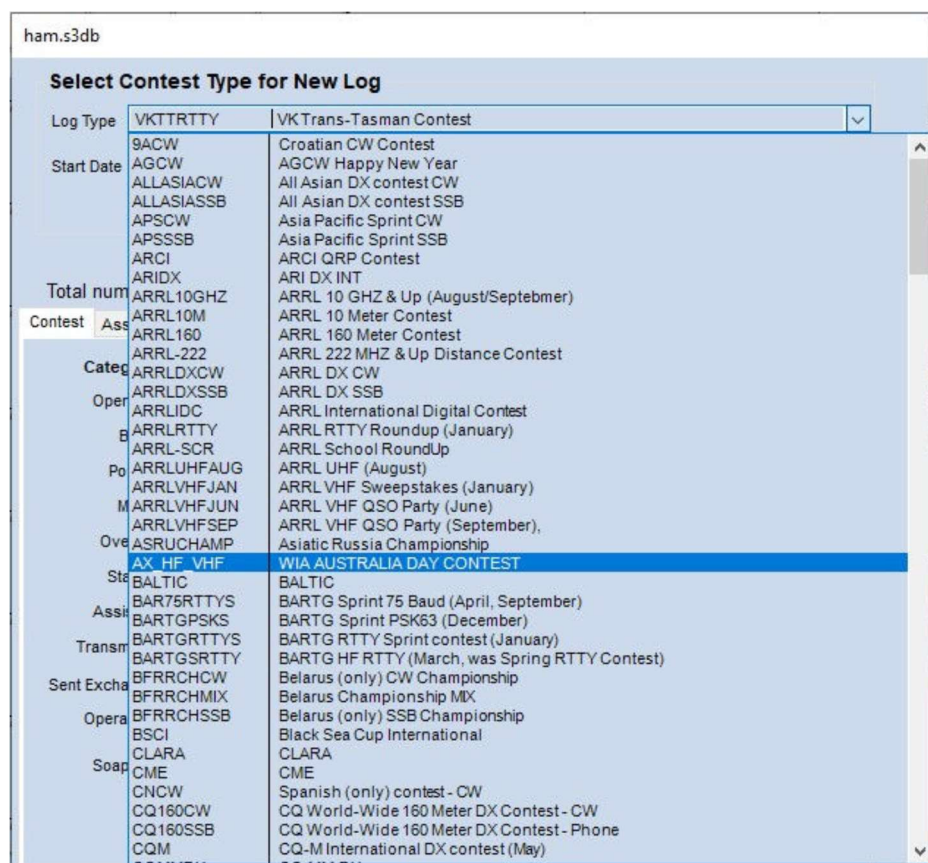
ham.s3db

Select Contest Type for New Log

Log Type VKTTRTTY | VK Trans-Tasman Contest

Start Date

Total num

Contest Ass

Categ

Oper

B

Po

M

Ove

Sta

Assi

Transm

Sent Excha

Opera

Soap

| | |
|---|---|
| 9ACW | Croatian CW Contest |
| AGCW | AGCW Happy New Year |
| ALLASIACW | All Asian DX contest CW |
| ALLASIASSB | All Asian DX contest SSB |
| APSCW | Asia Pacific Sprint CW |
| APSSSB | Asia Pacific Sprint SSB |
| ARCI | ARCI QRP Contest |
| ARIDX | ARI DX INT |
| ARRL10GHZ | ARRL 10 GHZ & Up (August/Septebmer) |
| ARRL10M | ARRL 10 Meter Contest |
| ARRL160 | ARRL 160 Meter Contest |
| ARRL-222 | ARRL 222 MHZ & Up Distance Contest |
| ARRLDXCW | ARRL DX CW |
| ARRLDXSSB | ARRL DX SSB |
| ARRLIDC | ARRL International Digital Contest |
| ARRLRTTY | ARRL RTTY Roundup (January) |
| ARRL-SCR | ARRL School RoundUp |
| ARRLUHFAUG | ARRL UHF (August) |
| ARRLVHFJAN | ARRL VHF Sweepstakes (January) |
| ARRLVHFJUN | ARRL VHF QSO Party (June) |
| ARRLVHFSEP | ARRL VHF QSO Party (September), |
| ASRUCHAMP | Asiatic Russia Championship |
| AX_HF_VHF | WIA AUSTRALIA DAY CONTEST |
| BALTIC | BALTIC |
| BAR75RTTYS | BARTG Sprint 75 Baud (April, September) |
| BARTGPSKS | BARTG Sprint PSK63 (December) |
| BARTGRTTYS | BARTG RTTY Sprint contest (January) |
| BARTGSRTTY | BARTG HF RTTY (March, was Spring RTTY Contest) |
| BFRRCHCW | Belarus (only) CW Championship |
| BFRRCHMIX | Belarus Championship MIX |
| BFRRCHSSB | Belarus (only) SSB Championship |
| BSCI | Black Sea Cup International |
| CLARA | CLARA |
| CME | CME |
| CNCW | Spanish (only) contest - CW |
| CQ160CW | CQ World-Wide 160 Meter DX Contest - CW |
| CQ160SSB | CQ World-Wide 160 Meter DX Contest - Phone |
| CQM | CQ-M International DX contest (May) |